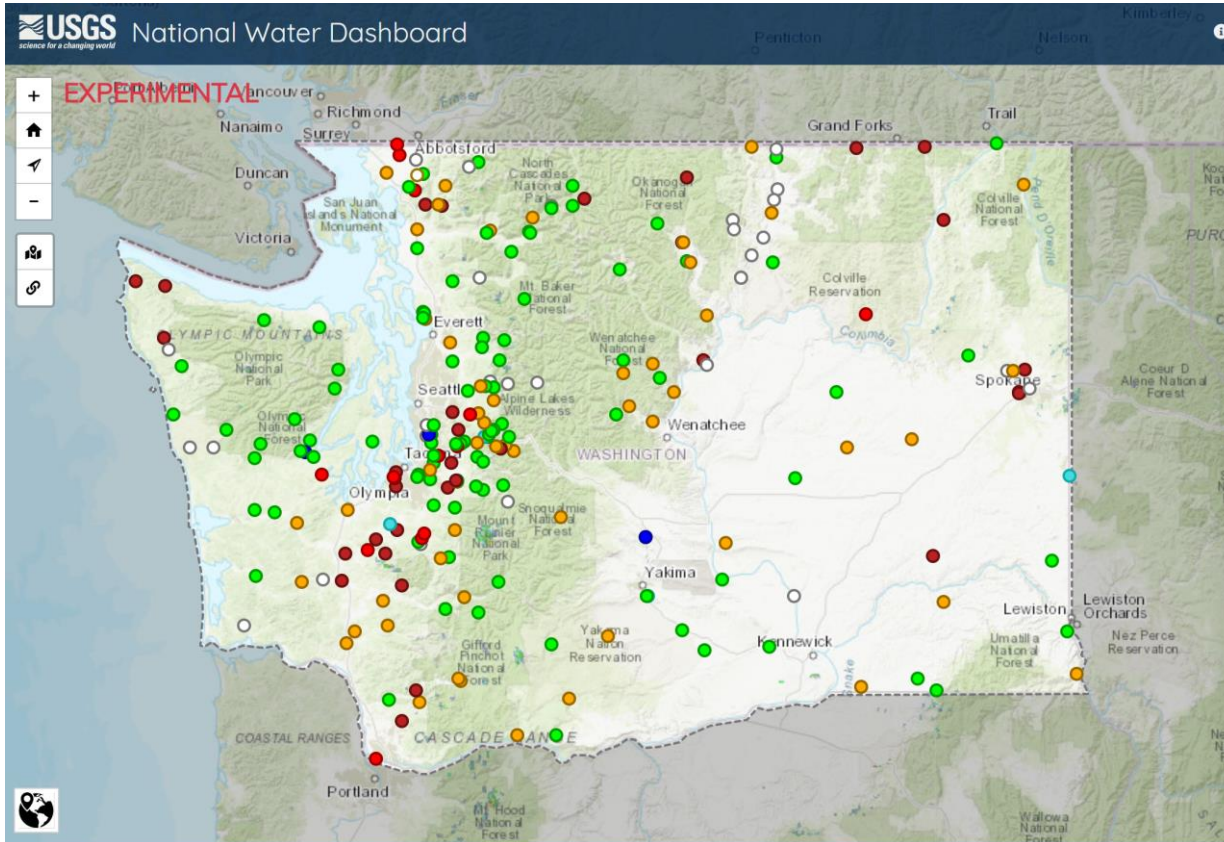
USGS
science for a changing world
National Water Dashboard

Kimberley
Penticton
Nelson

+
−
EXPERIMENTAL
Vancouver
Richmond
Nanaimo
Surrey
Abbotsford
Grand Forks
Trail
Duncan
North Cascades National Park
Okanogan National Forest
Colville National Forest
San Juan Islands National Monument
Victoria
Mt. Baker National Forest
Colville Reservation
OLYMPIC MOUNTAINS
Everett
Olympic National Park
Wenatchee National Forest
Seattle
Alpine Lakes Wilderness
Spokane
Coeur D Alene National Forest
Olympic National Forest
Wenatchee
WASHINGTON
Tacoma
Olympia
Snoqualmie National Forest
Mount Rainier National Park
Yakima
Lewiston
Lewiston Orchards
Nez Perce Reservation
Yakima Nation Reservation
Kennewick
Umatilla National Forest
Gifford Pinchot National Forest
COASTAL RANGES
CASCADE RANGE
Portland
Mt. Hood National Forest
Wallowa National Forest